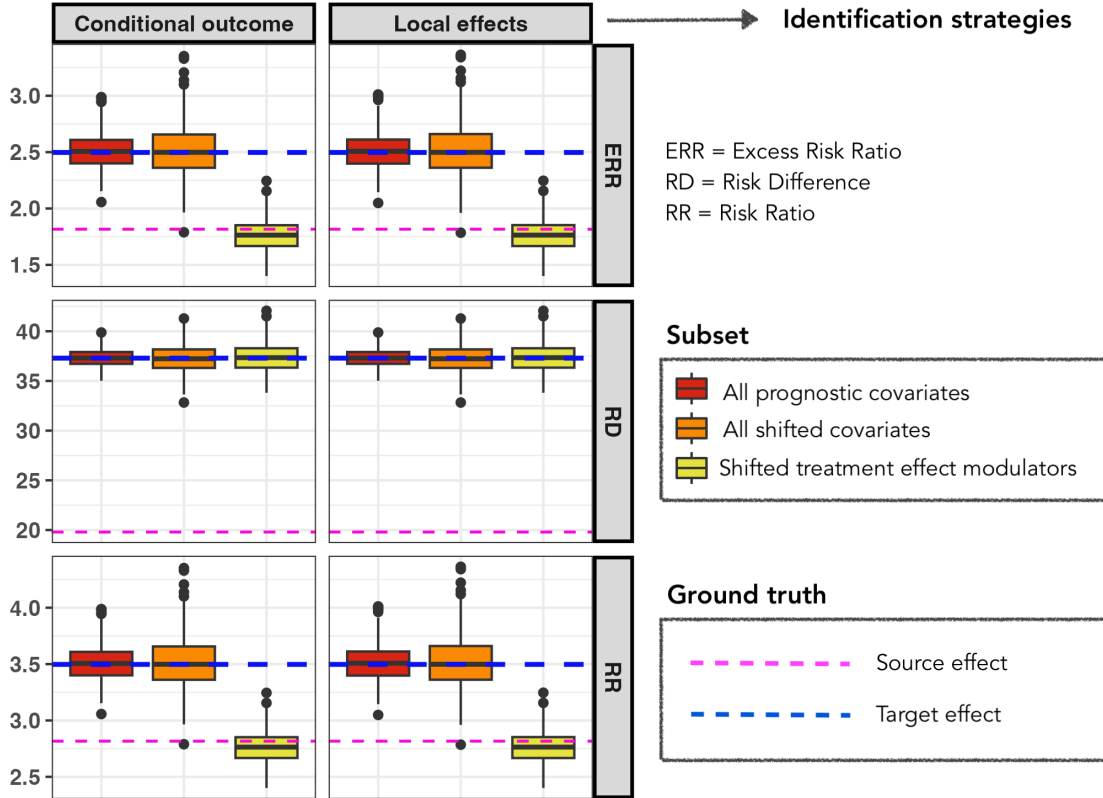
Conditional outcome

Local effects

Identification strategies

ERR

RD

RR

3.0
2.5
2.0
1.5

40
35
30
25
20

4.0
3.5
3.0
2.5

ERR = Excess Risk Ratio
RD = Risk Difference
RR = Risk Ratio

Subset

All prognostic covariates
All shifted covariates
Shifted treatment effect modulators

Ground truth

Source effect
Target effect